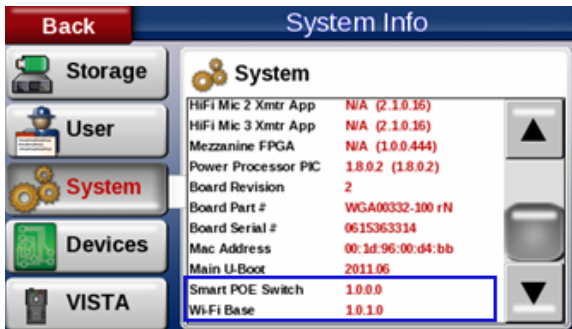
Back

System Info

Storage

User

System

Devices

VISTA

System

| | |
|---|---|
| HiFi Mic 2 Xmtr App | N/A (2.1.0.16) |
| HiFi Mic 3 Xmtr App | N/A (2.1.0.16) |
| Mezzanine FPGA | N/A (1.0.0.444) |
| Power Processor PIC | 1.8.0.2 (1.8.0.2) |
| Board Revision | 2 |
| Board Part # | WGA00332-100 rN |
| Board Serial # | 0615363314 |
| Mac Address | 00:1d:96:00:d4:bb |
| Main U-Boot | 2011.06 |
| Smart POE Switch | 1.0.0.0 |
| Wi-Fi Base | 1.0.1.0 |